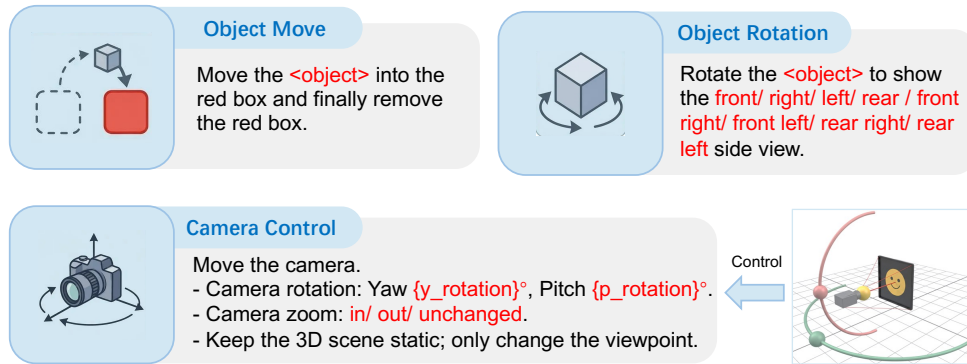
Object Move

Move the <object> into the red box and finally remove the red box.

Object Rotation

Rotate the <object> to show the front/ right/ left/ rear / front right/ front left/ rear right/ rear left side view.

Camera Control

Move the camera.
- Camera rotation: Yaw {y_rotation}°, Pitch {p_rotation}°.
- Camera zoom: in/ out/ unchanged.
- Keep the 3D scene static; only change the viewpoint.

Control